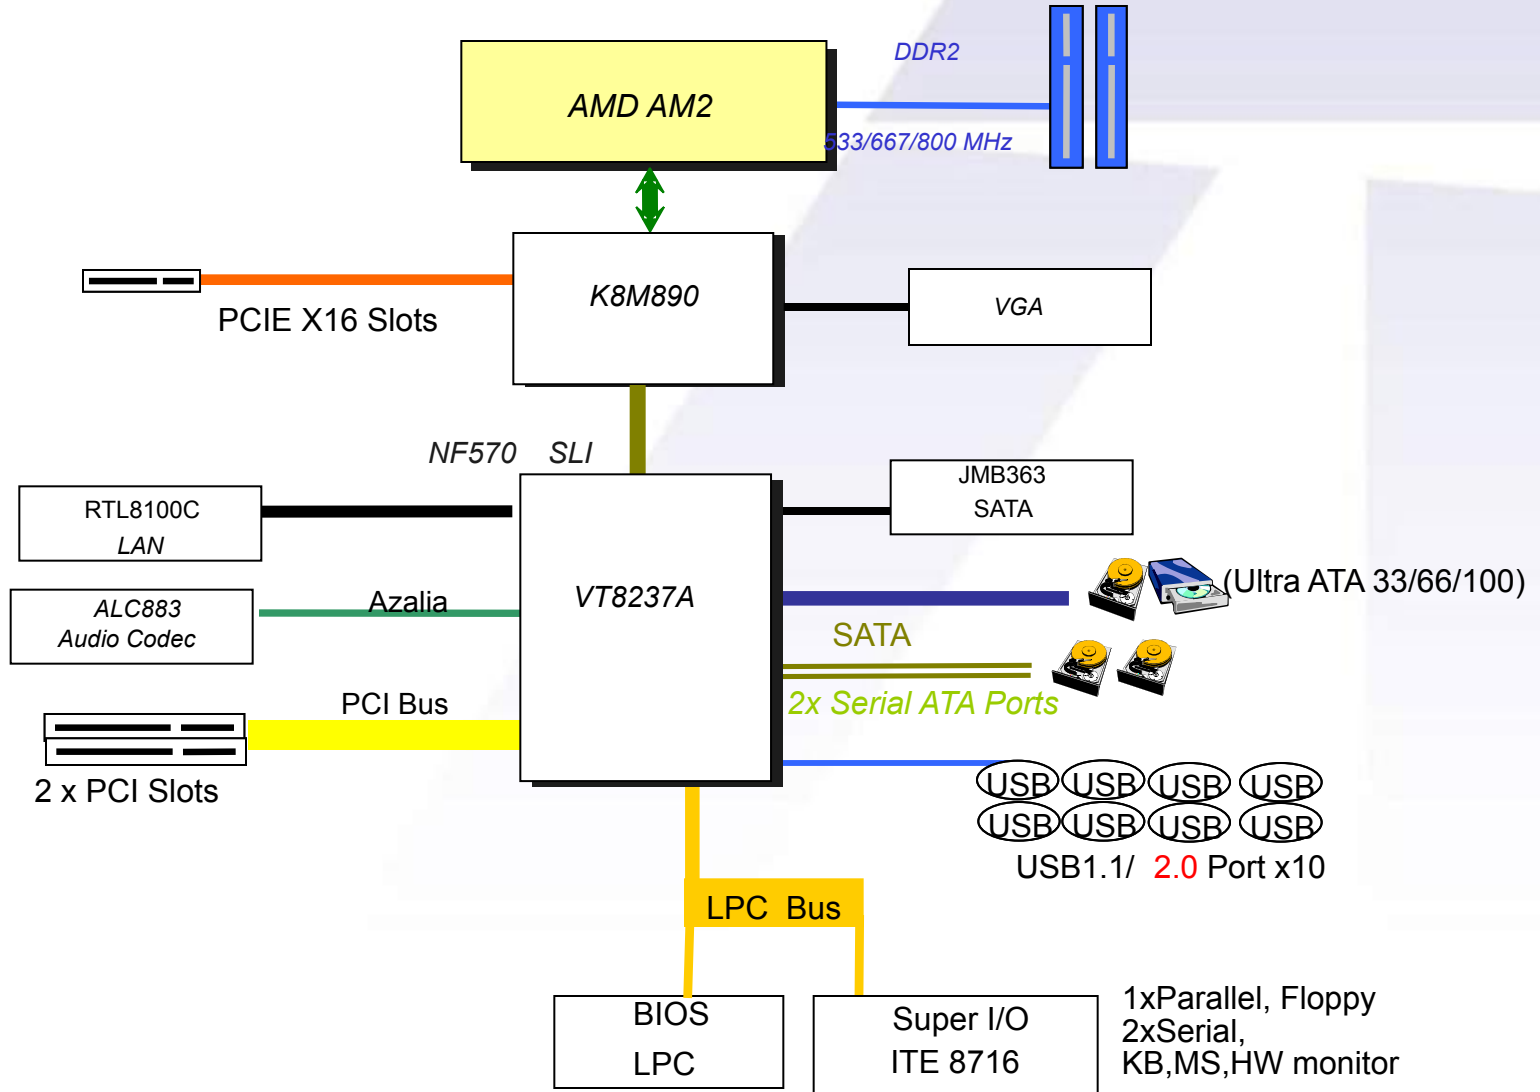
DDR2

AMD AM2

533/667/800 MHz

K8M890

PCIE X16 Slots

VGA

NF570 SLI

RTL8100C
LAN

VT8237A

JMB363
SATA

(Ultra ATA 33/66/100)

ALC883
Audio Codec

Azalia

SATA

2x Serial ATA Ports

PCI Bus

2 x PCI Slots

USB USB USB USB
USB USB USB USB

USB1.1/ 2.0 Port x10

LPC Bus

BIOS
LPC

Super I/O
ITE 8716

1xParallel, Floppy
2xSerial,
KB,MS,HW monitor